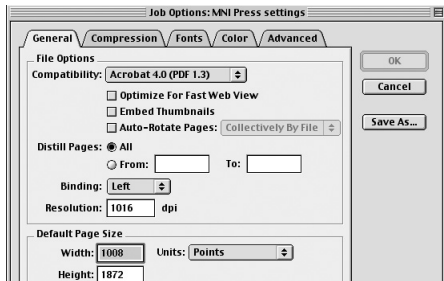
Job Options: MNI Press settings

General
Compression
Fonts
Color
Advanced

File Options
Compatibility: Acrobat 4.0 (PDF 1.3)
Optimize For Fast Web View
Embed Thumbnails
Auto-Rotate Pages: Collectively By File
Distill Pages: All
From: To:
Binding: Left
Resolution: 1016 dpi

Default Page Size
Width: 1008 Units: Points
Height: 1872

OK
Cancel
Save As...